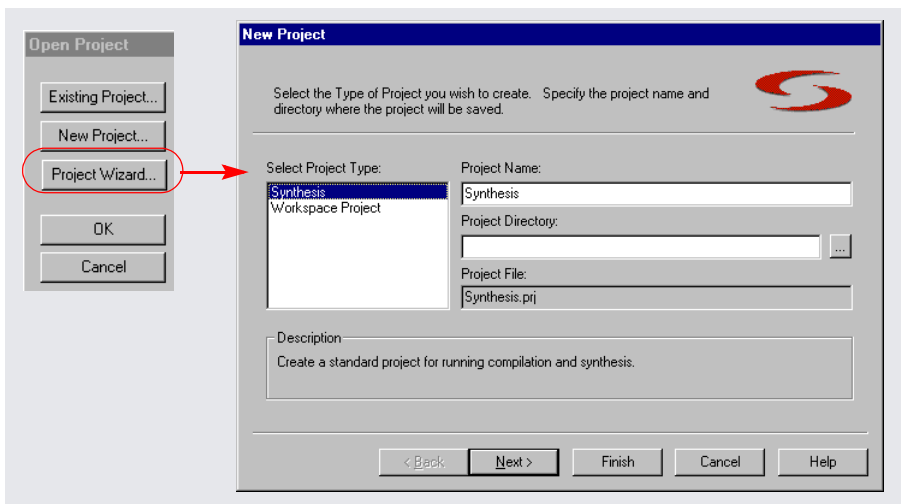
Open Project

Existing Project...

New Project...

Project Wizard...

OK

Cancel

New Project

Select the Type of Project you wish to create. Specify the project name and directory where the project will be saved.

Select Project Type:

Synthesis
Workspace Project

Project Name:

Synthesis

Project Directory:

...

Project File:

Synthesis.prj

Description

Create a standard project for running compilation and synthesis.

< Back

Next >

Finish

Cancel

Help